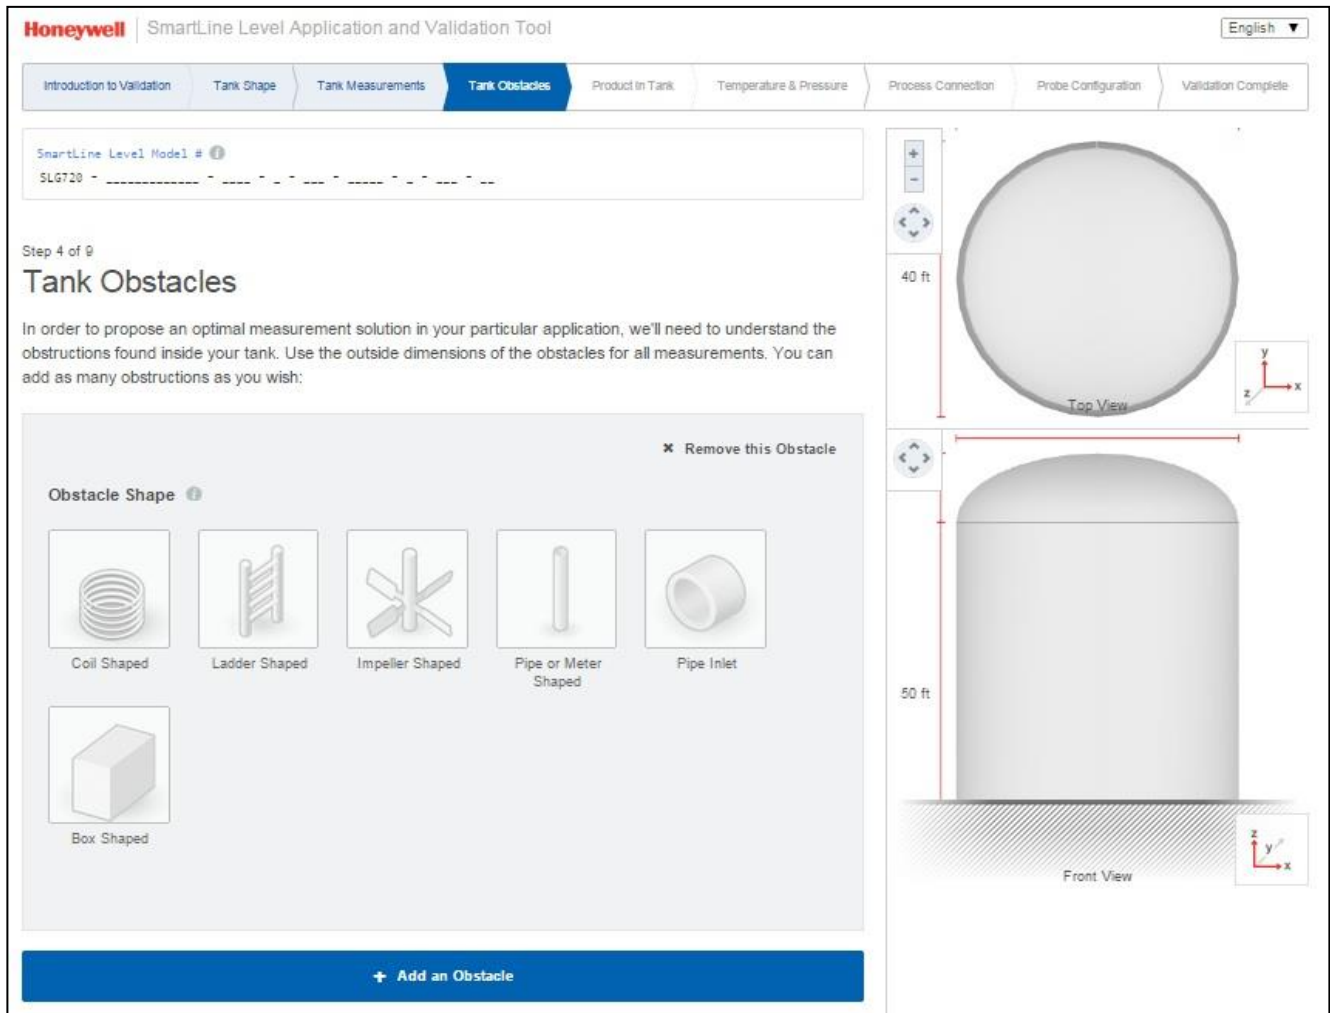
Honeywell SmartLine Level Application and Validation Tool

English ▼

Introduction to Validation | Tank Shape | Tank Measurements | Tank Obstacles | Product in Tank | Temperature & Pressure | Process Connection | Probe Configuration | Validation Complete

SmartLine Level Model #
SLG720 - ____________ - ____ - _ - ___ - _____ - _ - ___ - __

Step 4 of 9
Tank Obstacles

In order to propose an optimal measurement solution in your particular application, we'll need to understand the obstructions found inside your tank. Use the outside dimensions of the obstacles for all measurements. You can add as many obstructions as you wish:

✖ Remove this Obstacle

Obstacle Shape

Coil Shaped
Ladder Shaped
Impeller Shaped
Pipe or Meter Shaped
Pipe Inlet
Box Shaped

+ Add an Obstacle

+
-
40 ft
y
z
x
Top View
50 ft
z
y
x
Front View